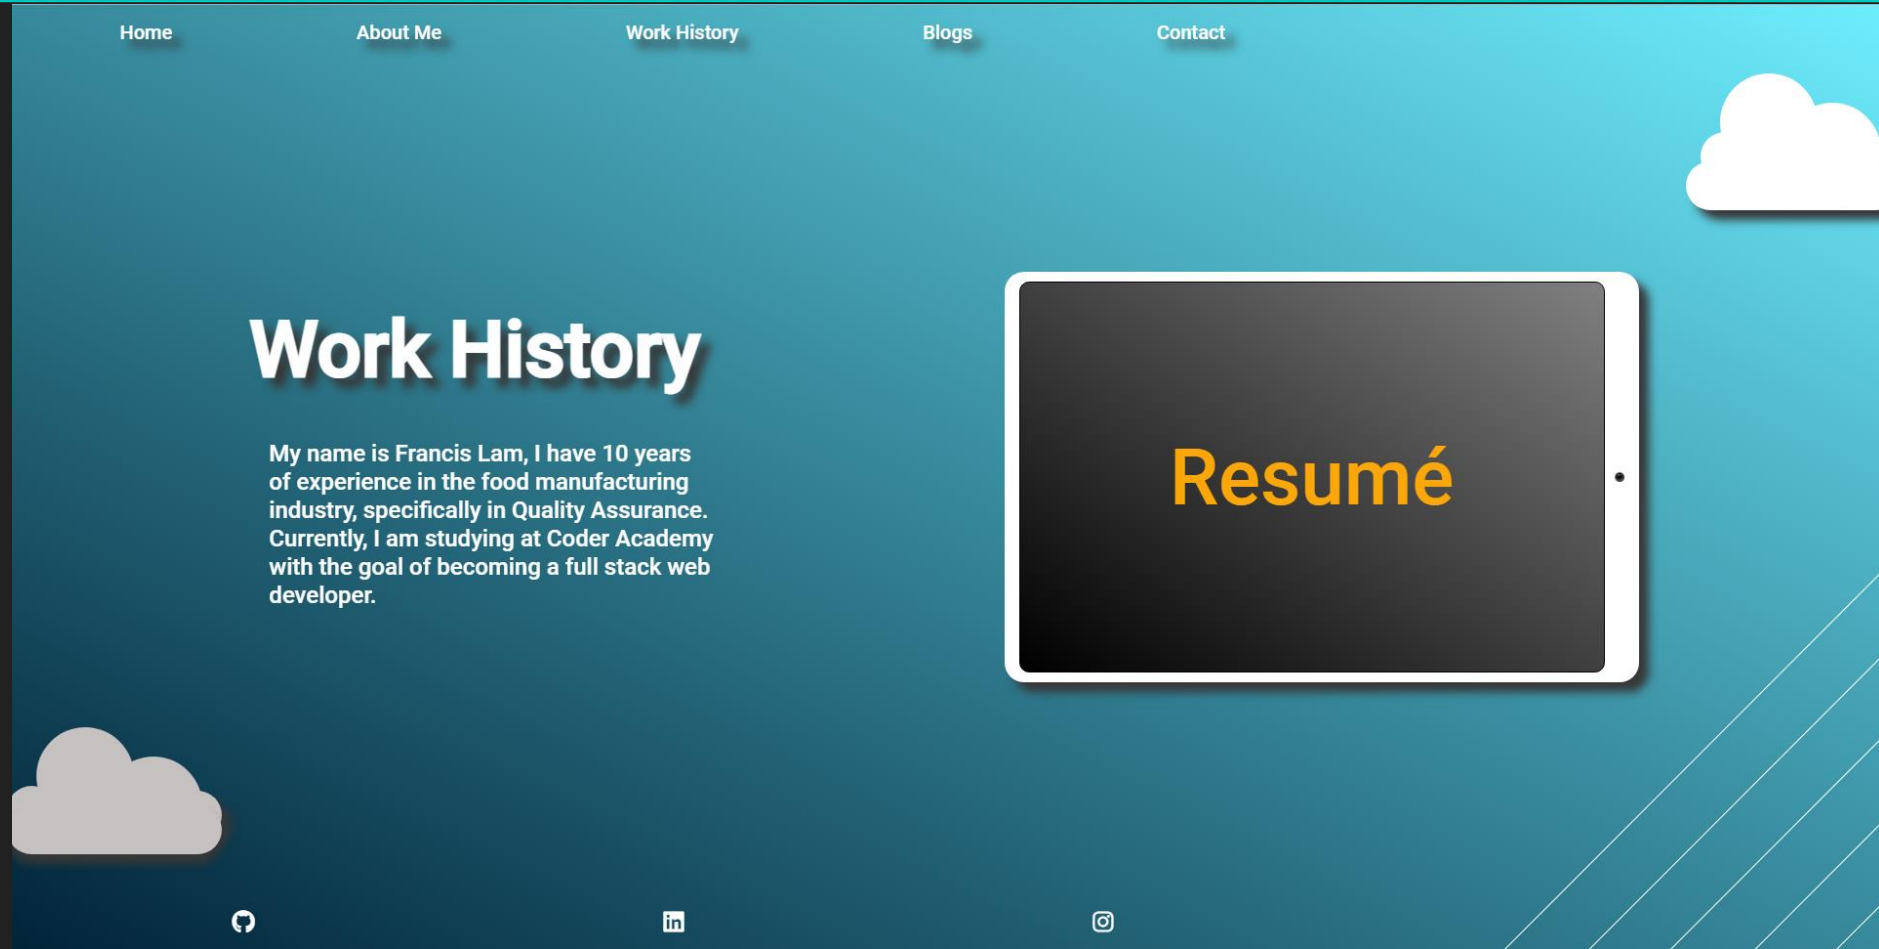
Home About Me Work History Blogs Contact

Work History

My name is Francis Lam, I have 10 years of experience in the food manufacturing industry, specifically in Quality Assurance. Currently, I am studying at Coder Academy with the goal of becoming a full stack web developer.

Resumé